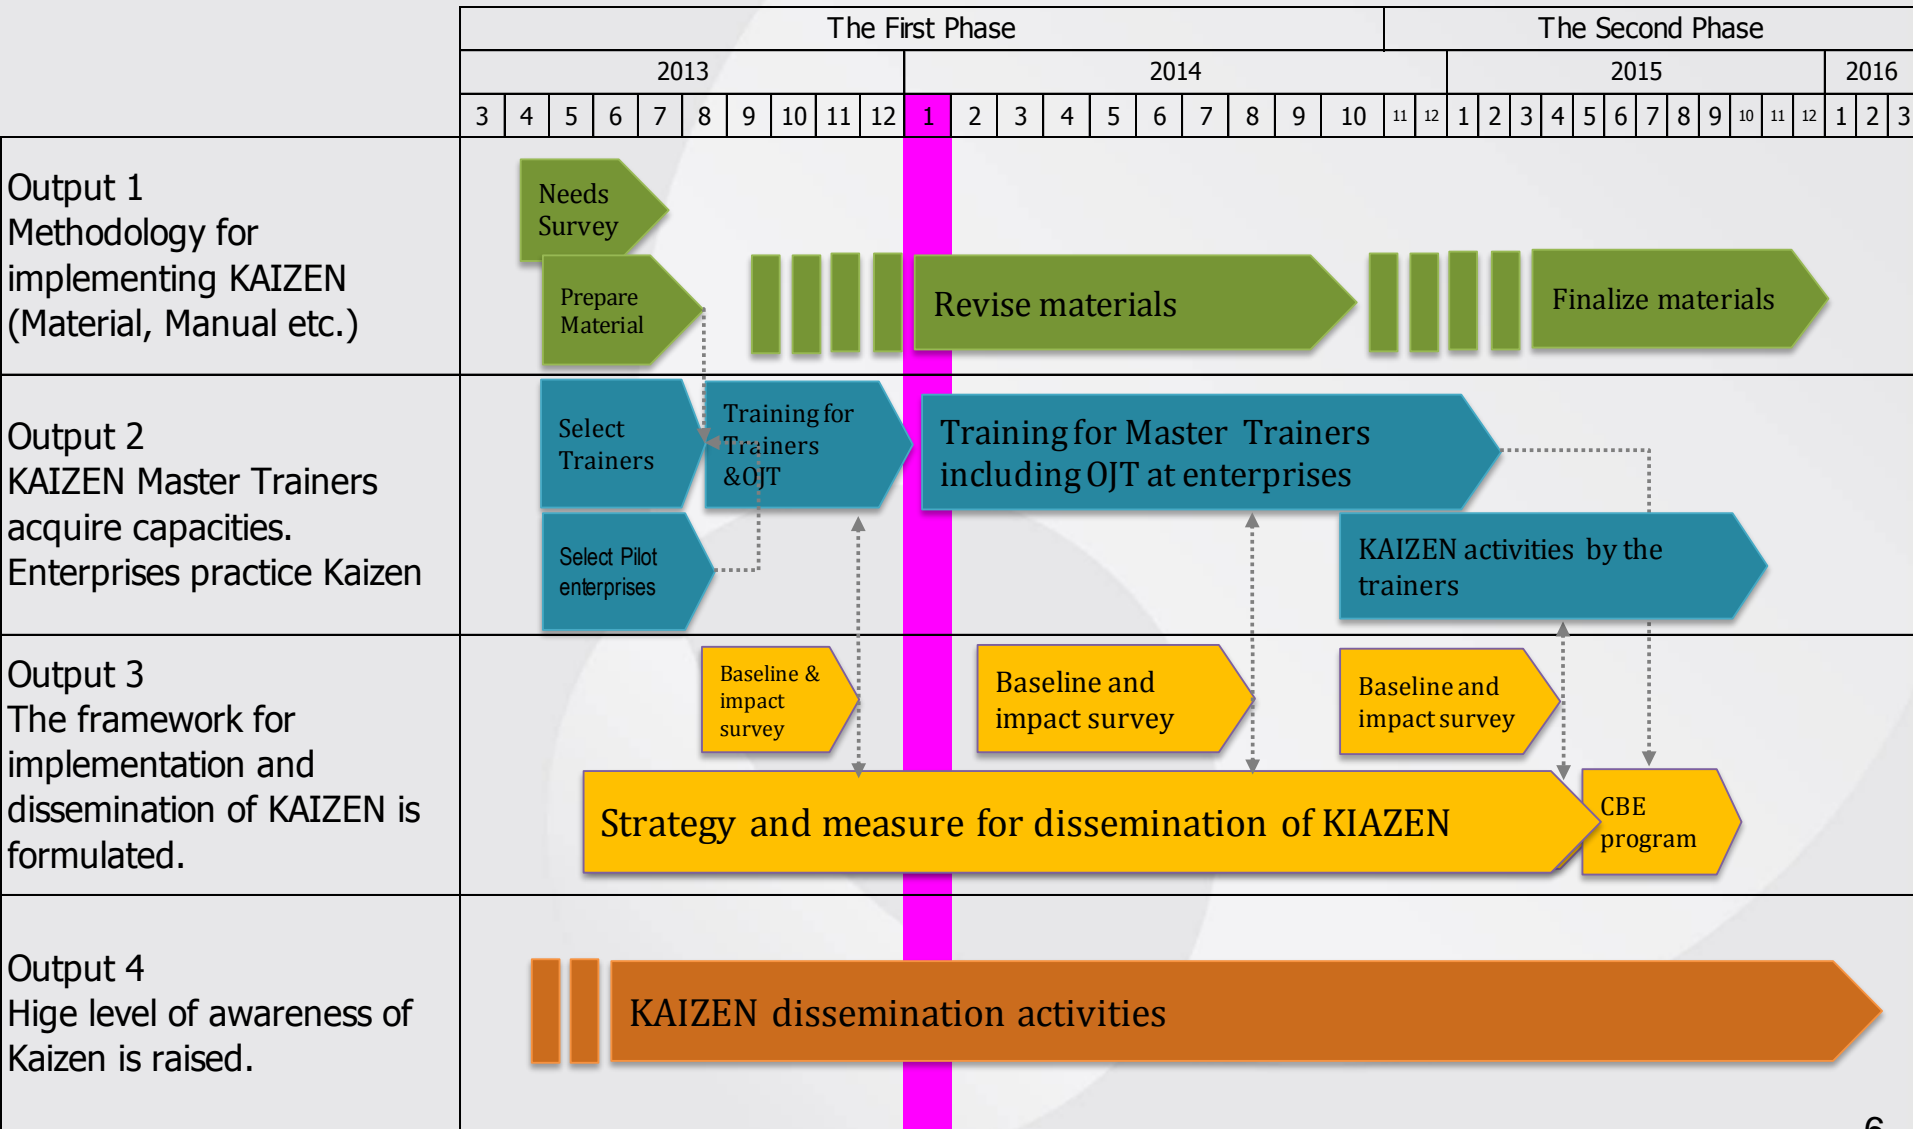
| | The First Phase | The Second Phase |
|---|---|---|

| 2013 | 2014 | 2015 | 2016 |
|---|---|---|---|

3 4 5 6 7 8 9 10 11 12 1 2 3 4 5 6 7 8 9 10 11 12 1 2 3 4 5 6 7 8 9 10 11 12 1 2 3

Output 1
Methodology for implementing KAIZEN (Material, Manual etc.)

Needs Survey

Prepare Material

Revise materials

Finalize materials

Output 2
KAIZEN Master Trainers acquire capacities. Enterprises practice Kaizen

Select Trainers

Training for Trainers &OJT

Training for Master Trainers including OJT at enterprises

Select Pilot enterprises

KAIZEN activities by the trainers

Output 3
The framework for implementation and dissemination of KAIZEN is formulated.

Baseline & impact survey

Baseline and impact survey

Baseline and impact survey

Strategy and measure for dissemination of KIAZEN

CBE program

Output 4
Hige level of awareness of Kaizen is raised.

KAIZEN dissemination activities

6